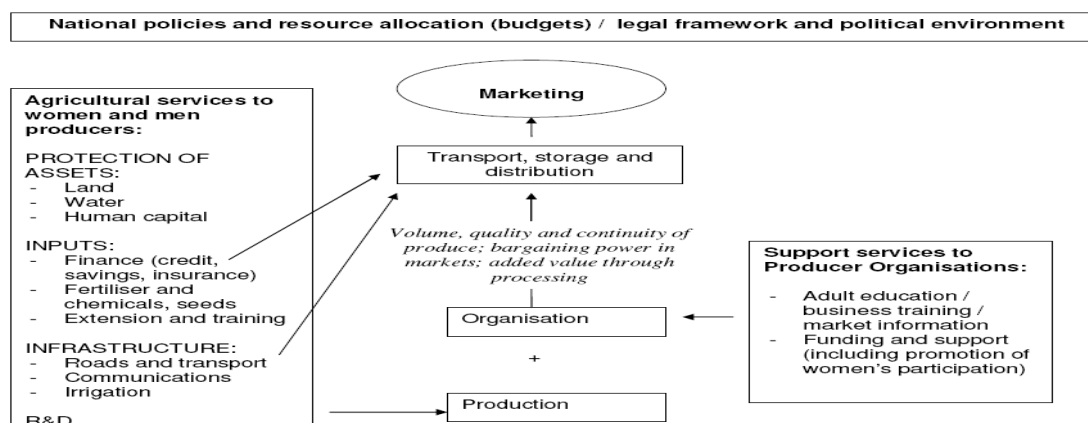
National policies and resource allocation (budgets) / legal framework and political environment

Agricultural services to women and men producers:

PROTECTION OF ASSETS:
- Land
- Water
- Human capital

INPUTS:
- Finance (credit, savings, insurance)
- Fertiliser and chemicals, seeds
- Extension and training

INFRASTRUCTURE:
- Roads and transport
- Communications
- Irrigation

R&D

Marketing

Transport, storage and distribution

Volume, quality and continuity of produce; bargaining power in markets; added value through processing

Organisation

+

Production

Support services to Producer Organisations:

- Adult education / business training / market information
- Funding and support (including promotion of women's participation)